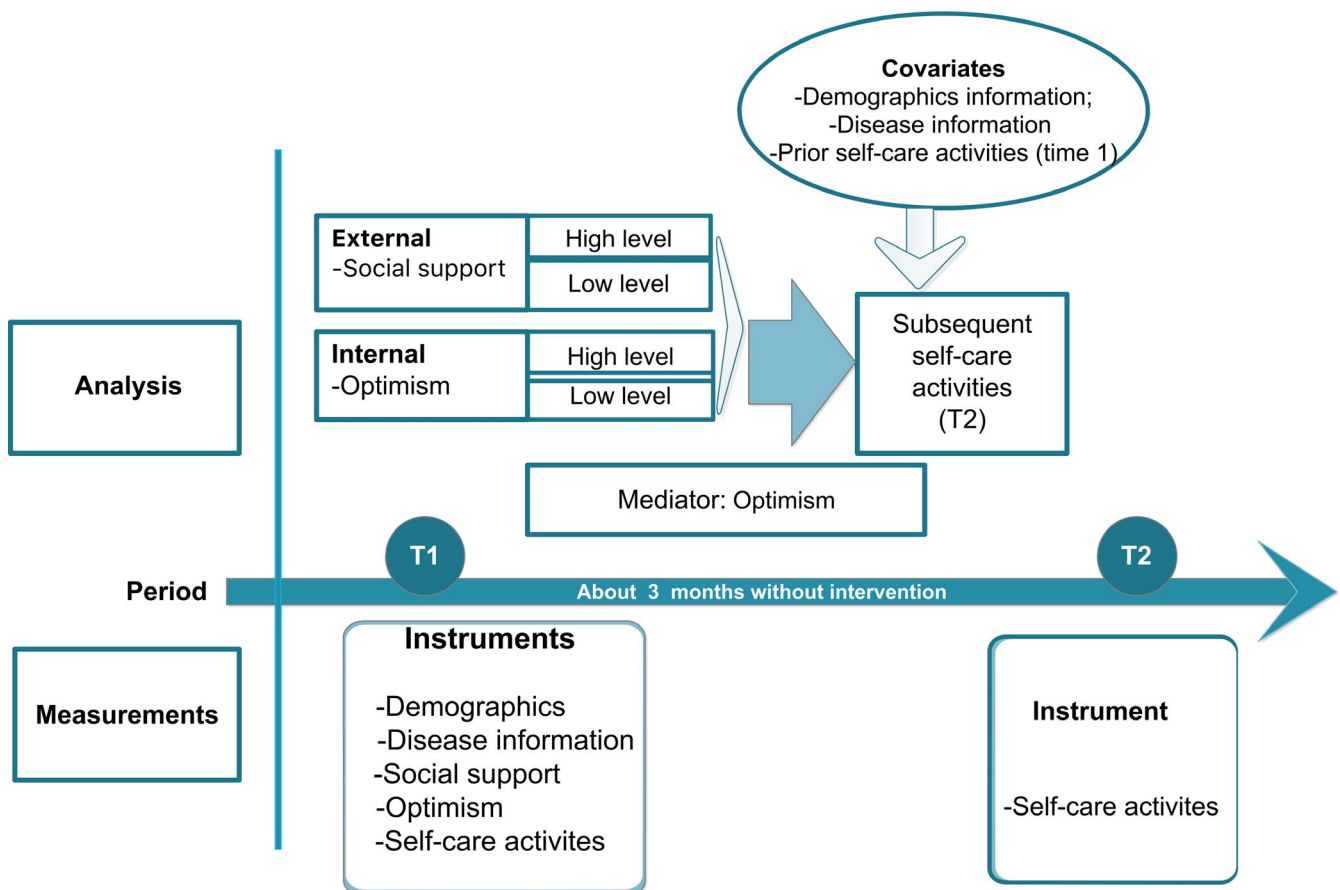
Covariates
-Demographics information;
-Disease information
-Prior self-care activities (time 1)

External
-Social support

High level
Low level

Internal
-Optimism

High level
Low level

Subsequent self-care activities (T2)

Analysis

Mediator: Optimism

T1

T2

Period

About 3 months without intervention

Measurements

Instruments
-Demographics
-Disease information
-Social support
-Optimism
-Self-care activites

Instrument
-Self-care activites